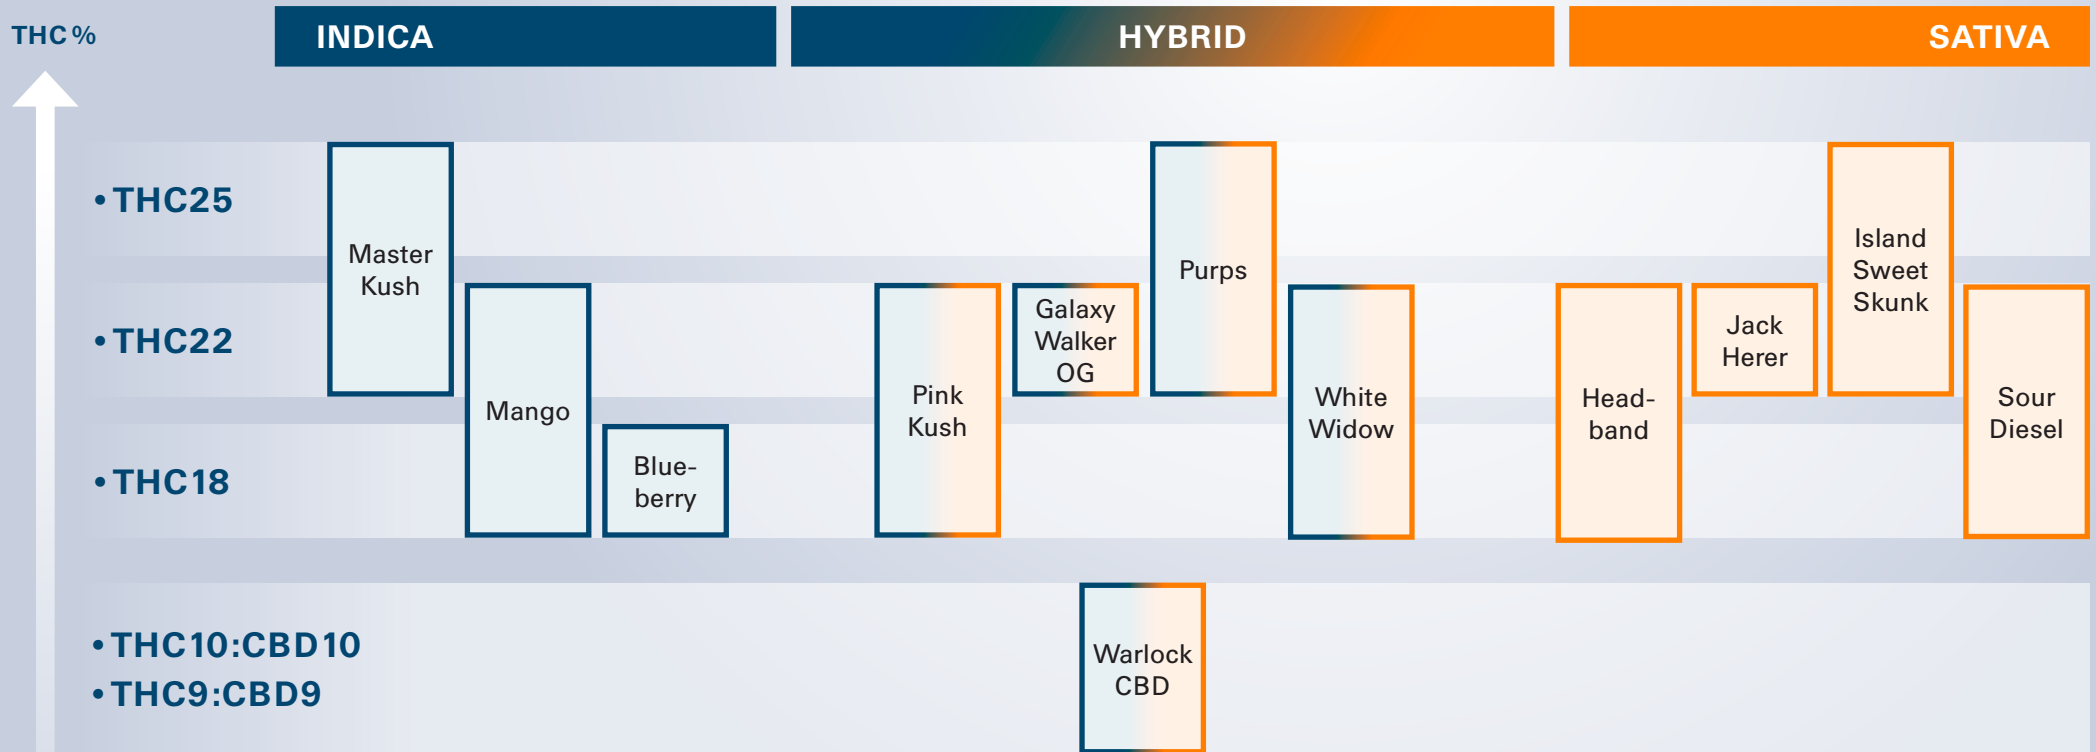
THC %

INDICA

HYBRID

SATIVA

• THC25

• THC22

• THC18

• THC10:CBD10
• THC9:CBD9

Master Kush

Mango

Blueberry

Pink Kush

Galaxy Walker OG

Purps

White Widow

Warlock CBD

Headband

Jack Herer

Island Sweet Skunk

Sour Diesel